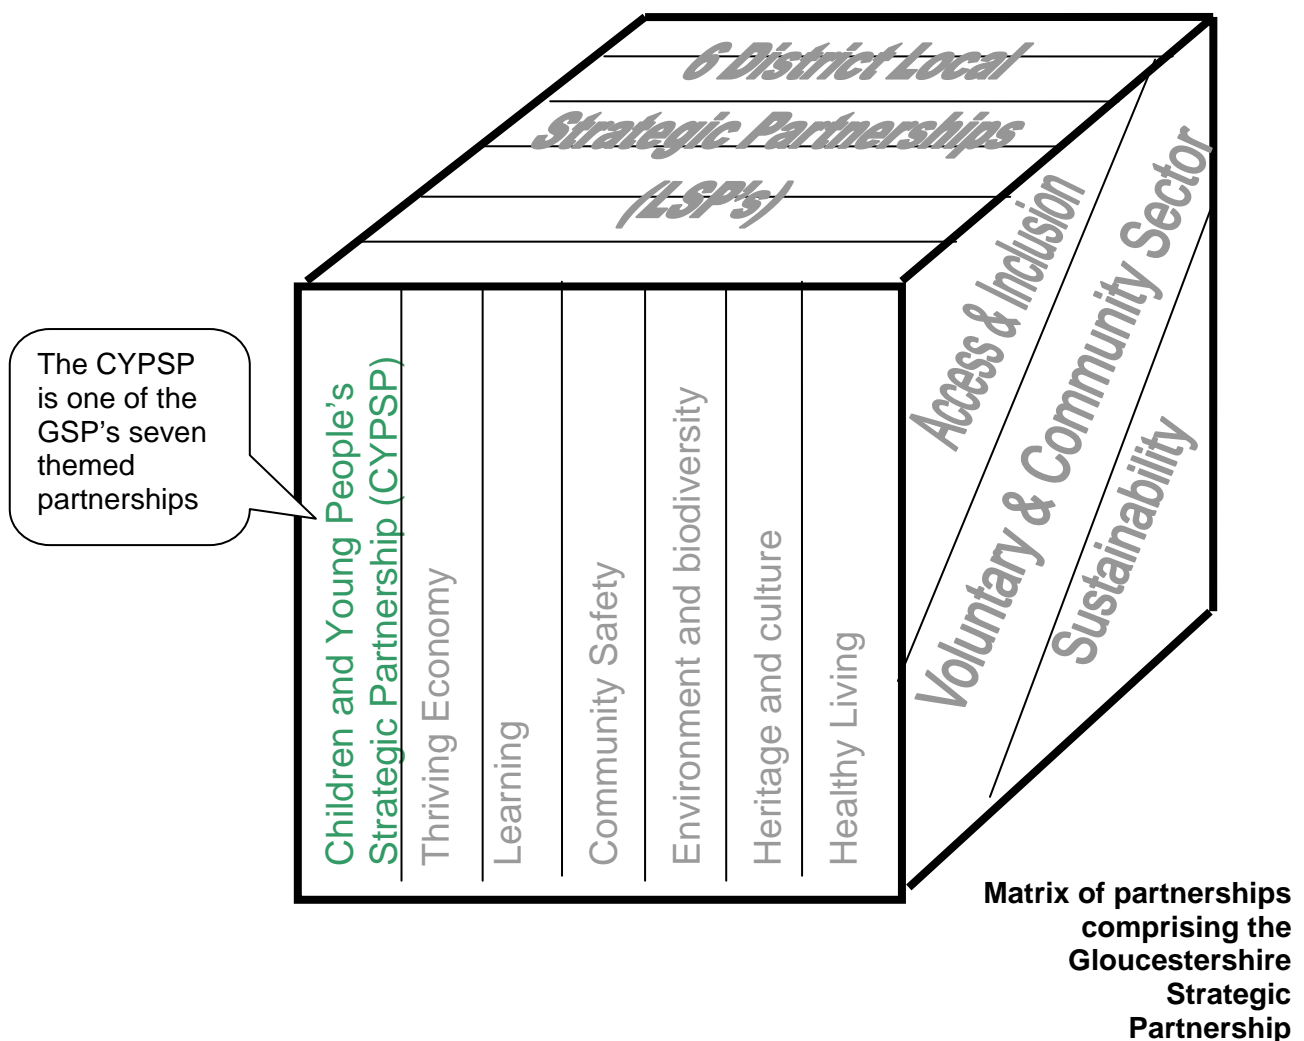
6 District Local
Strategic Partnerships
(LSP's)

The CYPSP is one of the GSP's seven themed partnerships

Children and Young People's Strategic Partnership (CYPSP)

Thriving Economy

Learning

Community Safety

Environment and biodiversity

Heritage and culture

Healthy Living

Access & Inclusion

Voluntary & Community Sector

Sustainability

Matrix of partnerships comprising the Gloucestershire Strategic Partnership